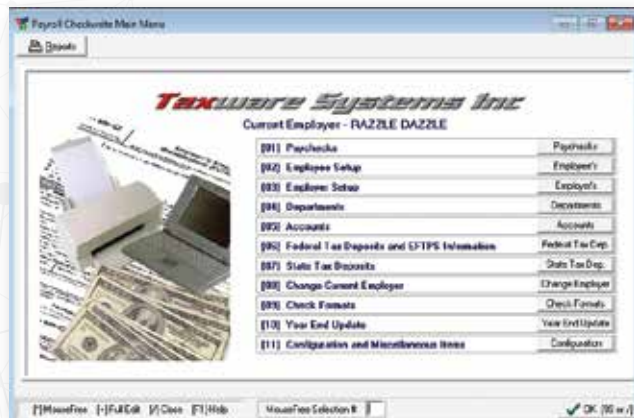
Payroll Checkwrite Main Menu

Reports

Taxware Systems Inc

Current Employer - RAZZLE DAZZLE

| | |
|---|---|
| [01] Paychecks | Paychecks |
| [02] Employee Setup | Employee's |
| [03] Employer Setup | Employer's |
| [04] Departments | Departments |
| [05] Accounts | Accounts |
| [06] Federal Tax Deposits and EFTPS Information | Federal Tax Dep. |
| [07] State Tax Deposits | State Tax Dep. |
| [08] Change Current Employer | Change Employer |
| [09] Check Formats | Check Formats |
| [10] Year End Update | Year End Update |
| [11] Configuration and Miscellaneous Items | Configuration |

[*]MouseFree [-]FullEdit [/]Close [F1]Help MouseFree Selection # OK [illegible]